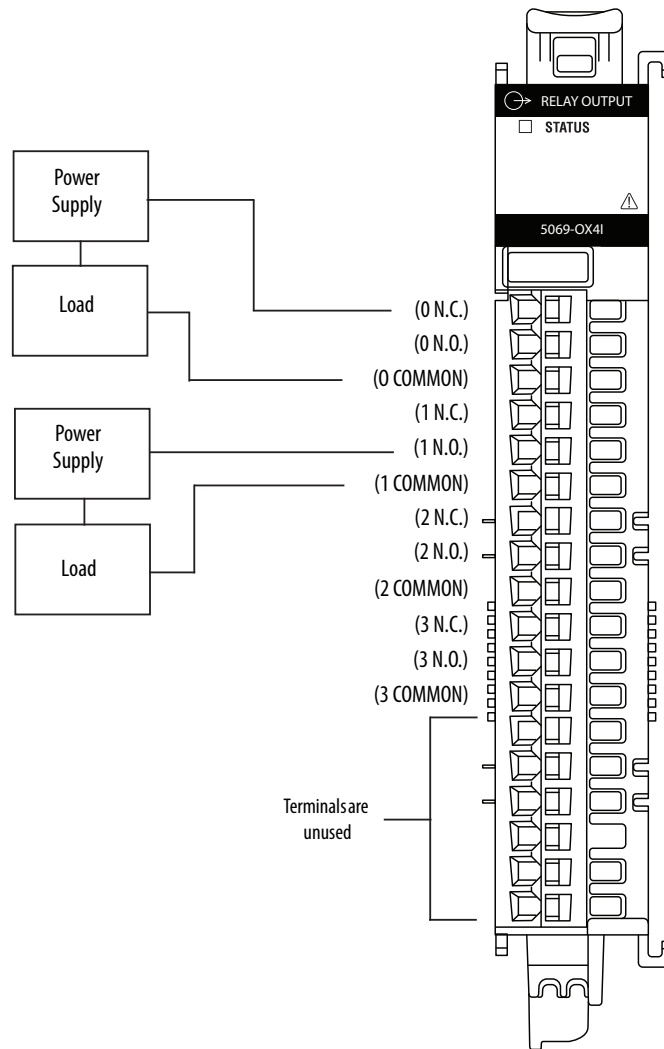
RELAY OUTPUT
STATUS
5069-OX4I

Power Supply

Load

Power Supply

Load

(0 N.C.)
(0 N.O.)
(0 COMMON)
(1 N.C.)
(1 N.O.)
(1 COMMON)
(2 N.C.)
(2 N.O.)
(2 COMMON)
(3 N.C.)
(3 N.O.)
(3 COMMON)

Terminals are unused